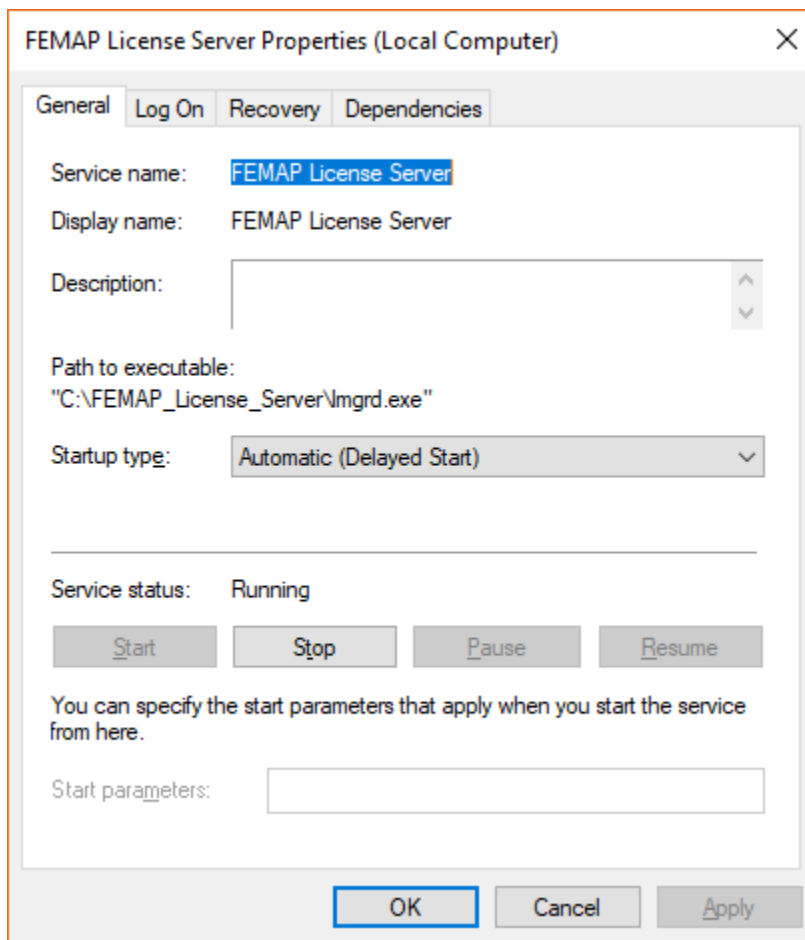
FEMAP License Server Properties (Local Computer)

General | Log On | Recovery | Dependencies

Service name: FEMAP License Server

Display name: FEMAP License Server

Description:

Path to executable:
"C:\FEMAP_License_Server\lmgrd.exe"

Startup type: Automatic (Delayed Start)

Service status: Running

Start | Stop | Pause | Resume

You can specify the start parameters that apply when you start the service from here.

Start parameters:

OK | Cancel | Apply